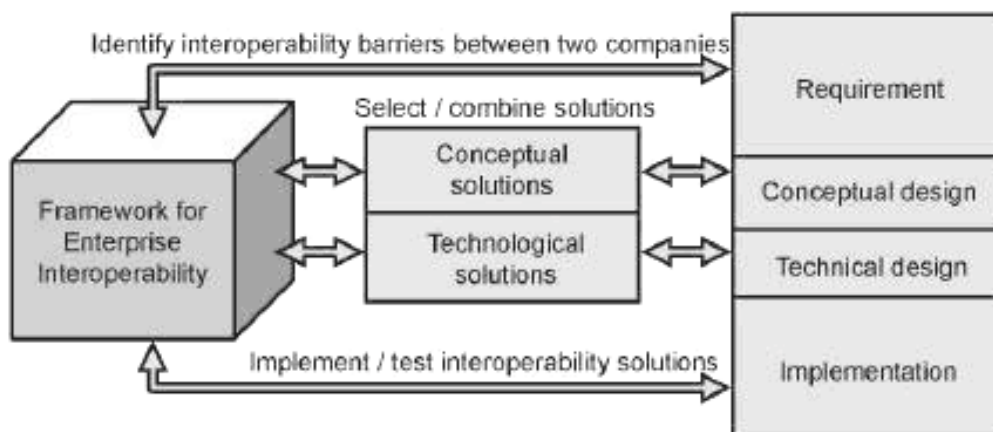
Identify interoperability barriers between two companies

Select / combine solutions

Framework for Enterprise Interoperability

Conceptual solutions

Technological solutions

Requirement

Conceptual design

Technical design

Implementation

Implement / test interoperability solutions